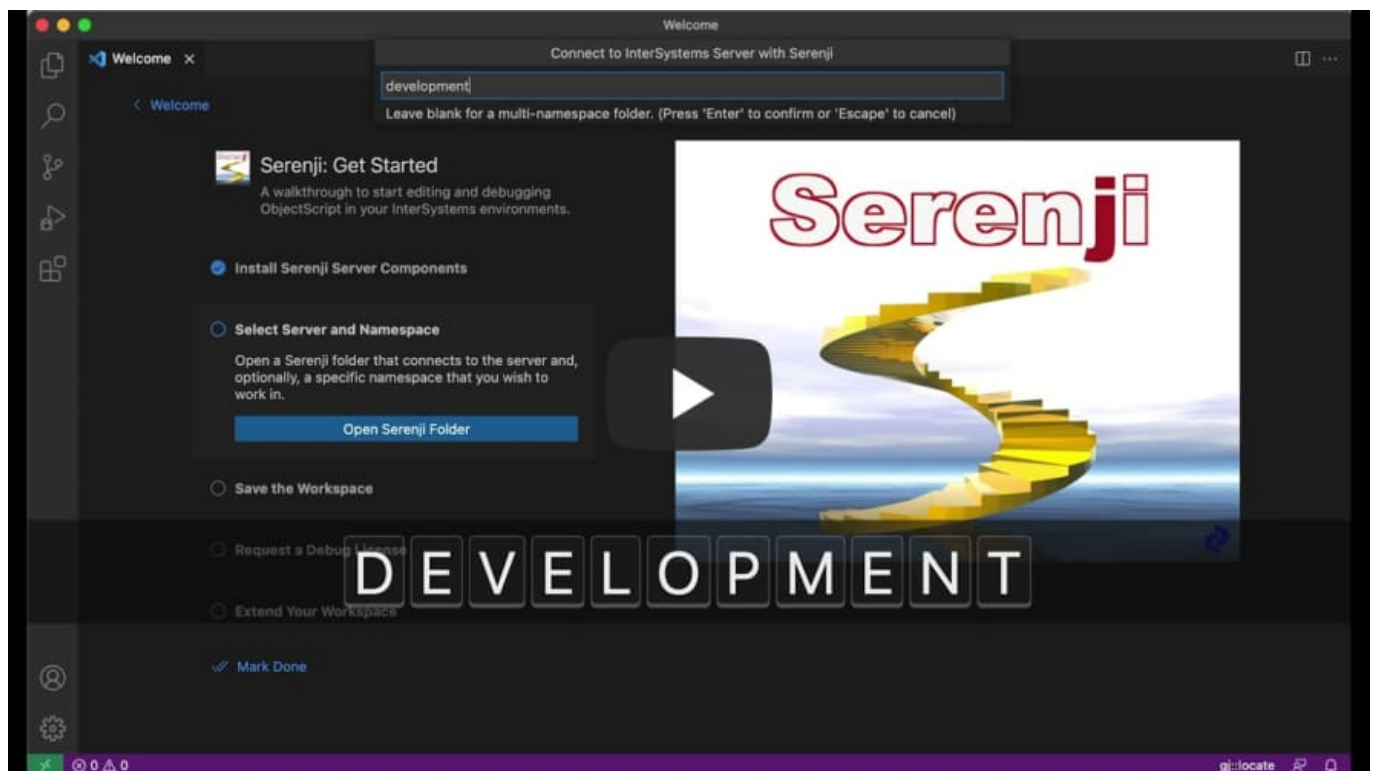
Welcome

Welcome ×

Connect to InterSystems Server with Serenji

development

Leave blank for a multi-namespace folder. (Press 'Enter' to confirm or 'Escape' to cancel)

< Welcome

Serenji: Get Started

A walkthrough to start editing and debugging ObjectScript in your InterSystems environments.

Install Serenji Server Components

Select Server and Namespace

Open a Serenji folder that connects to the server and, optionally, a specific namespace that you wish to work in.

Open Serenji Folder

Save the Workspace

Request a Debug License

Extend Your Workspace

Mark Done

Serenji

DEVELOPMENT

⊗ 0 ⚠ 0

gj::locate